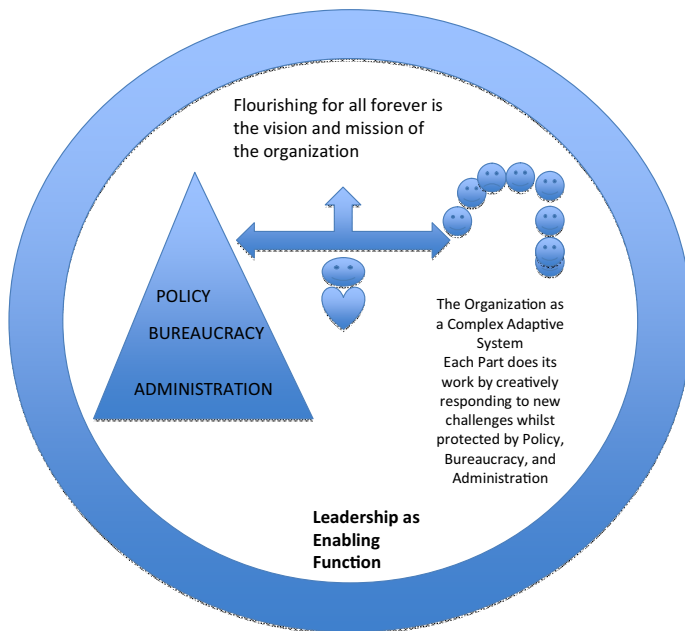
Flourishing for all forever is the vision and mission of the organization

POLICY

BUREAUCRACY

ADMINISTRATION

The Organization as a Complex Adaptive System
Each Part does its work by creatively responding to new challenges whilst protected by Policy, Bureaucracy, and Administration

Leadership as Enabling Function